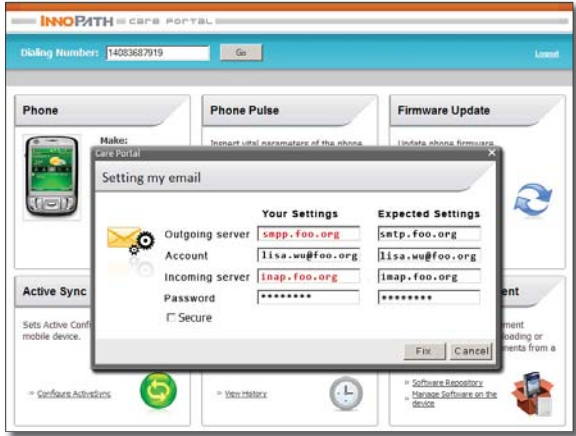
INNOPATH Care Portal

Dialing Number: 14083687919 Go

Logout

Phone

Make:

Phone Pulse

Inspect vital parameters of the phone

Firmware Update

Update phone firmware

Care Portal

Setting my email

| | Your Settings | Expected Settings |
|---|---|---|
| Outgoing server | smpp.foo.org | smtp.foo.org |
| Account | lisa.wu@foo.org | lisa.wu@foo.org |
| Incoming server | inap.foo.org | imap.foo.org |
| Password | ******** | ******** |

Secure

Fix Cancel

Active Sync

Sets Active Conf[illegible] mobile device.

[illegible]ent

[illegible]ment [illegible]loading or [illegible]ments from a

» Configure ActiveSync

» View History

» Software Repository

» Manage Software on the device